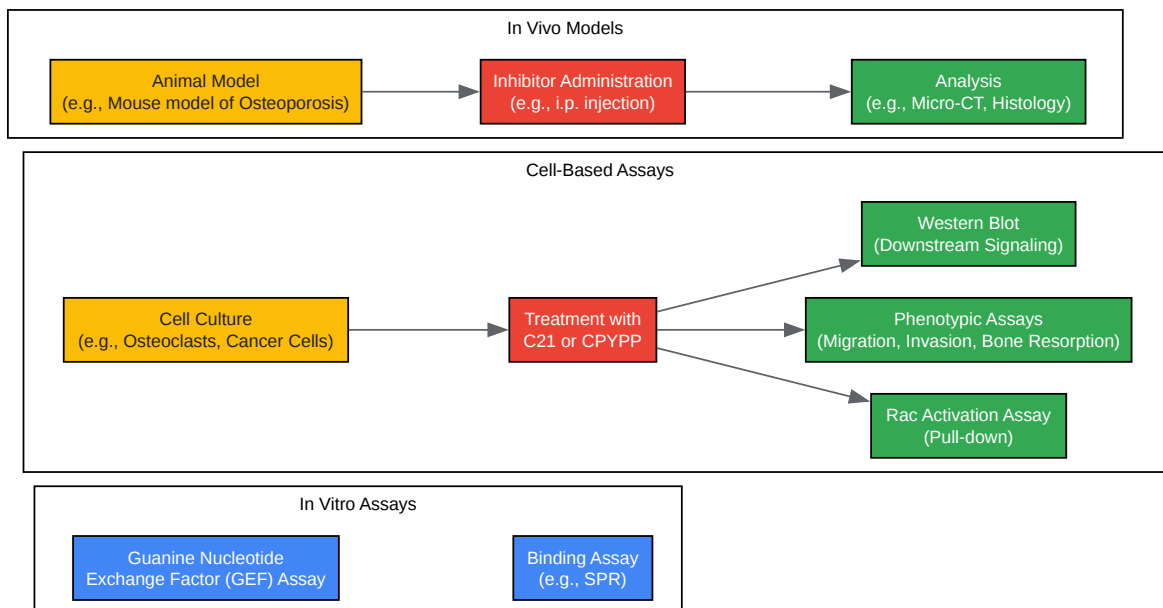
In Vivo Models

Animal Model
(e.g., Mouse model of Osteoporosis)

Inhibitor Administration
(e.g., i.p. injection)

Analysis
(e.g., Micro-CT, Histology)

Cell-Based Assays

Cell Culture
(e.g., Osteoclasts, Cancer Cells)

Treatment with
C21 or CPYPP

Western Blot
(Downstream Signaling)

Phenotypic Assays
(Migration, Invasion, Bone Resorption)

Rac Activation Assay
(Pull-down)

In Vitro Assays

Guanine Nucleotide
Exchange Factor (GEF) Assay

Binding Assay
(e.g., SPR)